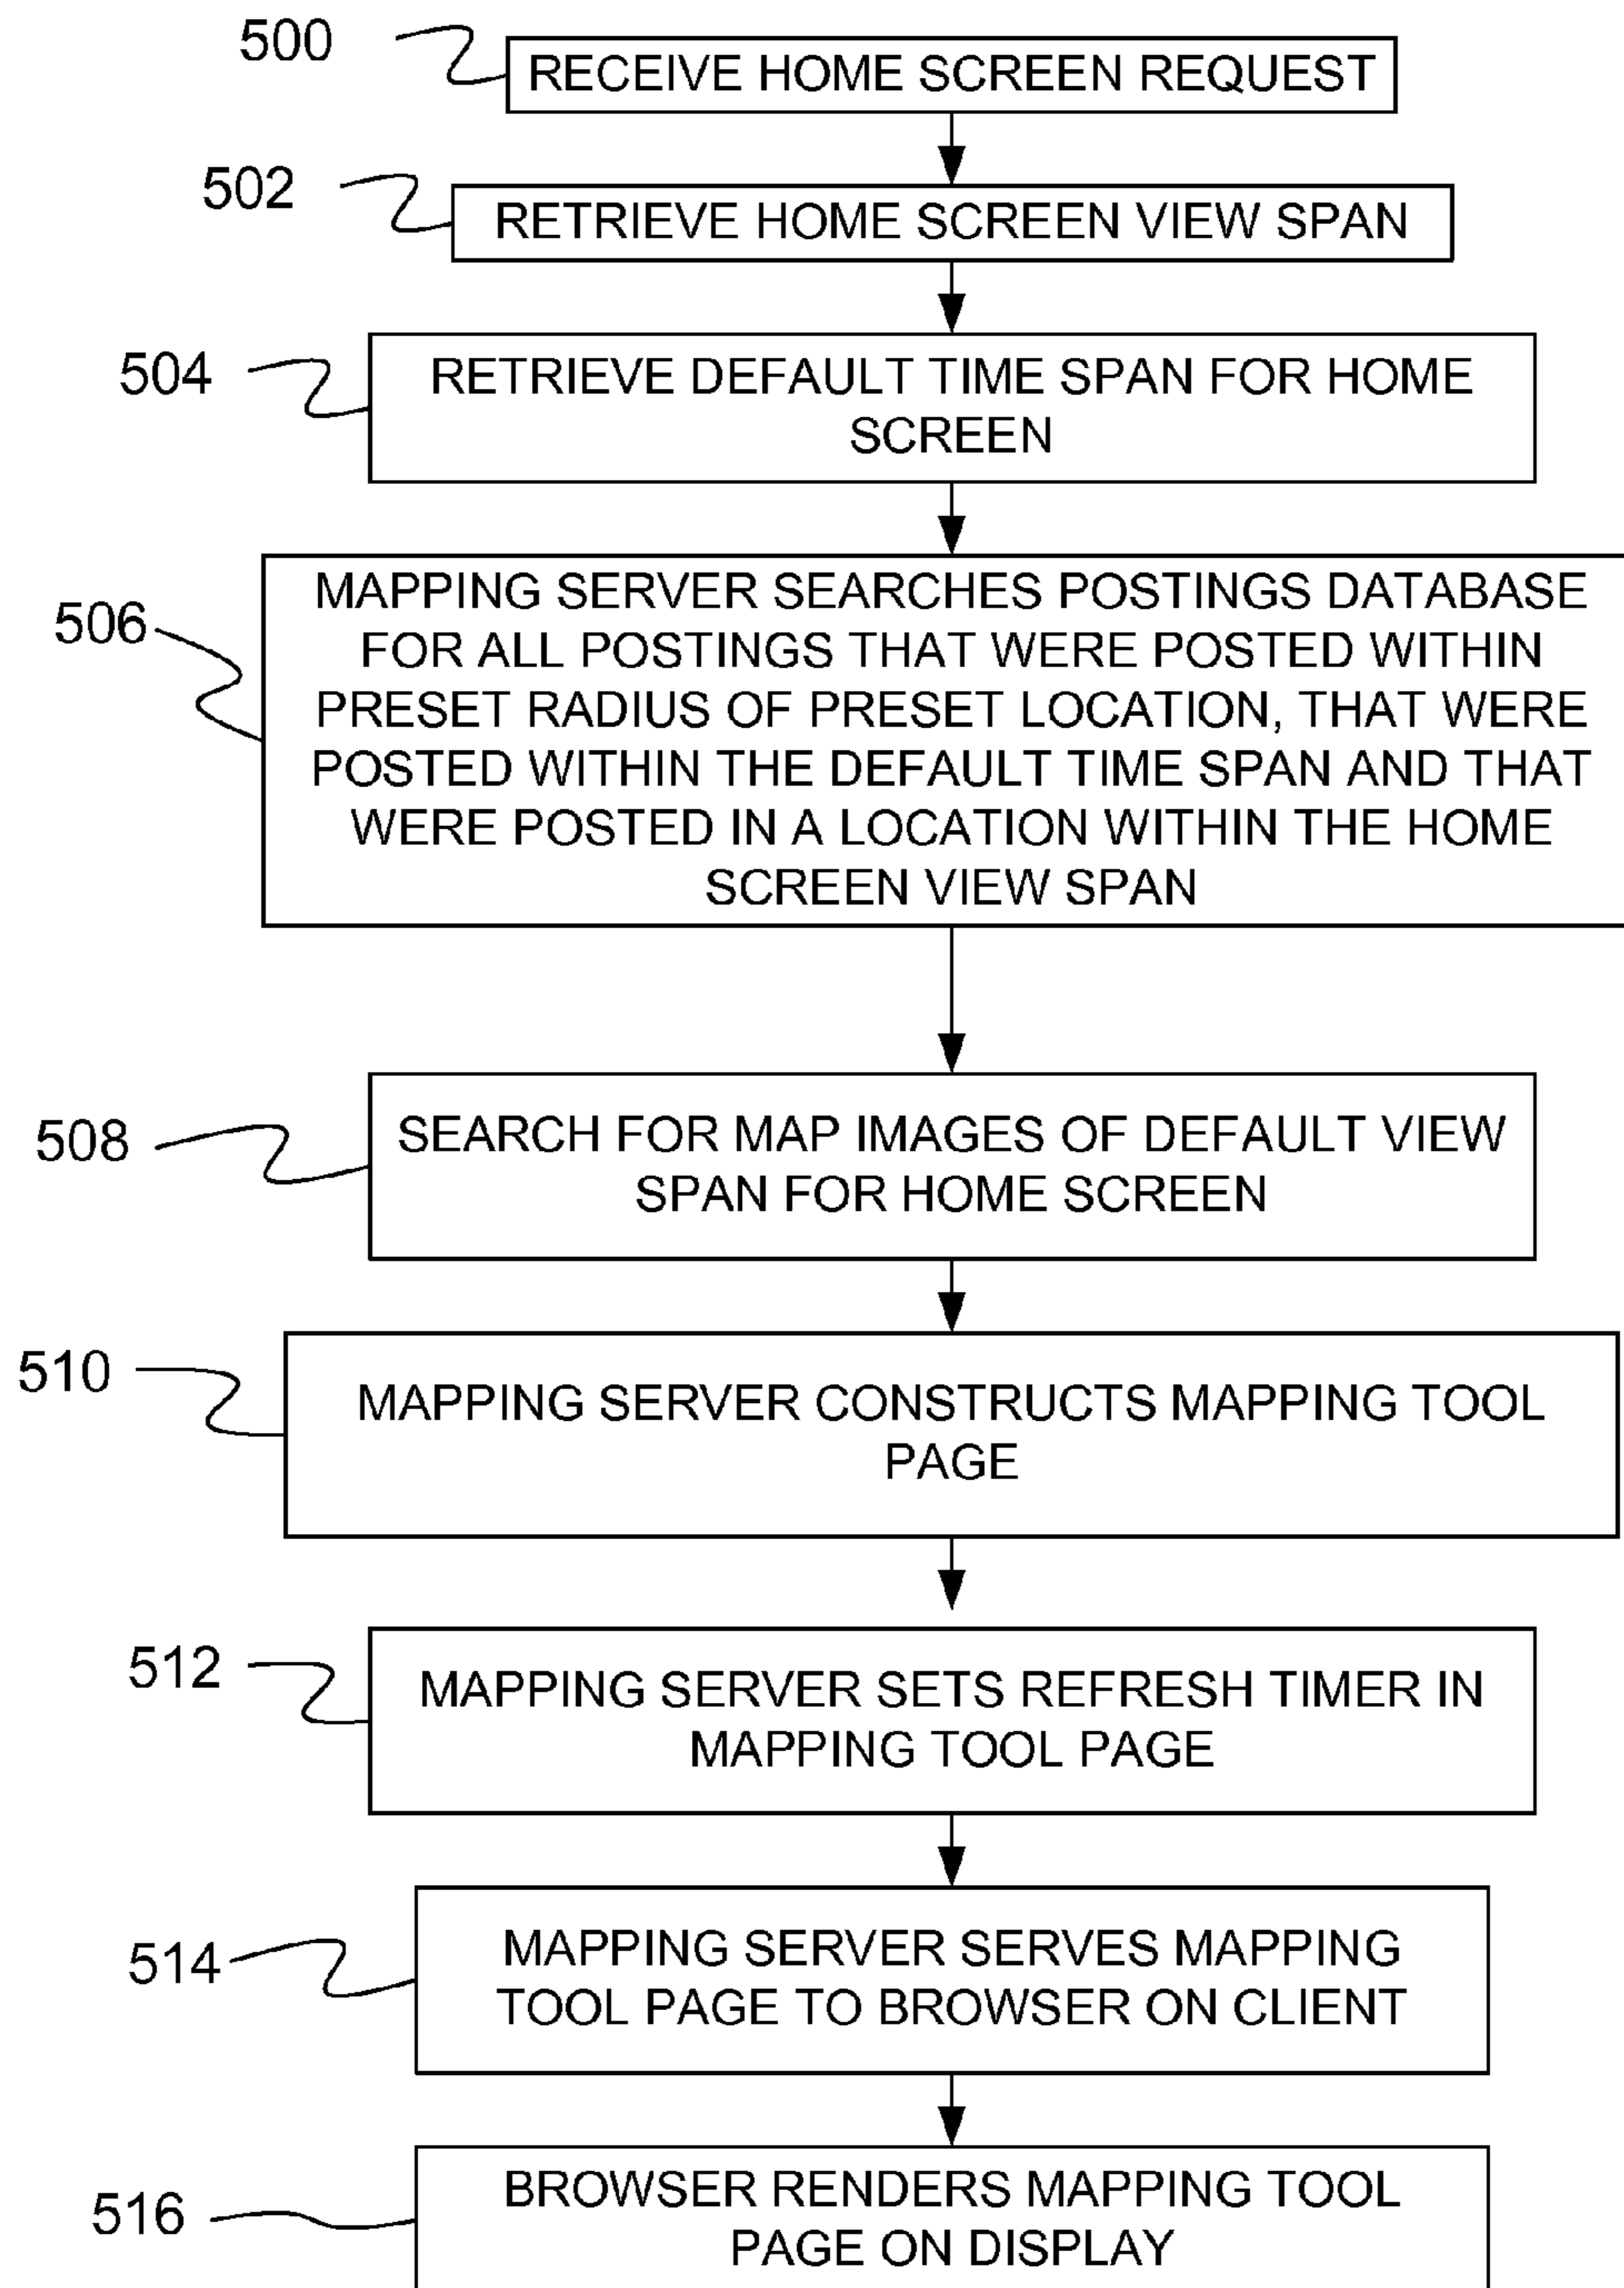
500
RECEIVE HOME SCREEN REQUEST

502
RETRIEVE HOME SCREEN VIEW SPAN

504
RETRIEVE DEFAULT TIME SPAN FOR HOME SCREEN

506
MAPPING SERVER SEARCHES POSTINGS DATABASE FOR ALL POSTINGS THAT WERE POSTED WITHIN PRESET RADIUS OF PRESET LOCATION, THAT WERE POSTED WITHIN THE DEFAULT TIME SPAN AND THAT WERE POSTED IN A LOCATION WITHIN THE HOME SCREEN VIEW SPAN

508
SEARCH FOR MAP IMAGES OF DEFAULT VIEW SPAN FOR HOME SCREEN

510
MAPPING SERVER CONSTRUCTS MAPPING TOOL PAGE

512
MAPPING SERVER SETS REFRESH TIMER IN MAPPING TOOL PAGE

514
MAPPING SERVER SERVES MAPPING TOOL PAGE TO BROWSER ON CLIENT

516
BROWSER RENDERS MAPPING TOOL PAGE ON DISPLAY